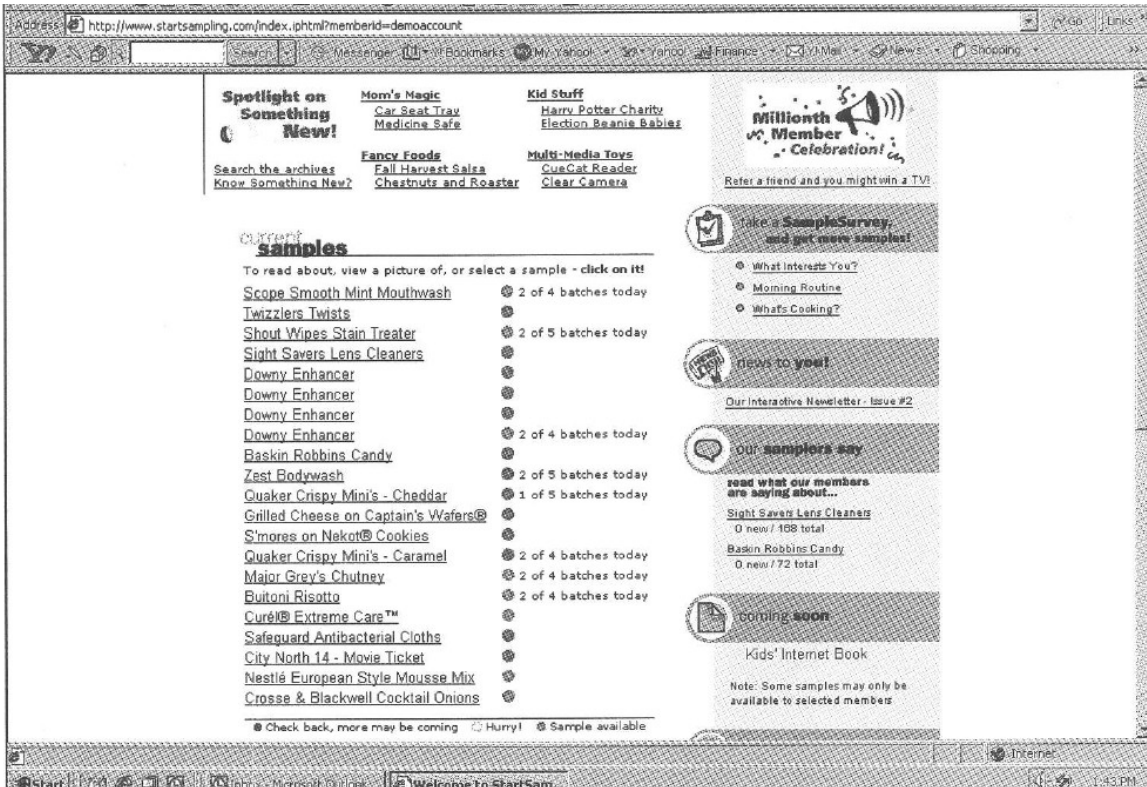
Address http://www.startsampling.com/index.iphtml?memberid=demoaccount Go Links

Search Messenger Bookmarks My Yahoo! Yahoo! Finance Y! Mail News Shopping

Spotlight on Something New!

Search the archives
Know Something New?

Mom's Magic
Car Seat Tray
Medicine Safe

Fancy Foods
Fall Harvest Salsa
Chestnuts and Roaster

Kid Stuff
Harry Potter Charity
Election Beanie Babies

Multi-Media Toys
CueCat Reader
Clear Camera

Millionth Member Celebration!

Refer a friend and you might win a TV!

current samples

To read about, view a picture of, or select a sample - click on it!

Scope Smooth Mint Mouthwash 2 of 4 batches today
Twizzlers Twists
Shout Wipes Stain Treater 2 of 5 batches today
Sight Savers Lens Cleaners
Downy Enhancer
Downy Enhancer
Downy Enhancer
Downy Enhancer 2 of 4 batches today
Baskin Robbins Candy
Zest Bodywash 2 of 5 batches today
Quaker Crispy Mini's - Cheddar 1 of 5 batches today
Grilled Cheese on Captain's Wafers®
S'mores on Nekot® Cookies
Quaker Crispy Mini's - Caramel 2 of 4 batches today
Major Grey's Chutney 2 of 4 batches today
Buitoni Risotto 2 of 4 batches today
Curél® Extreme Care™
Safeguard Antibacterial Cloths
City North 14 - Movie Ticket
Nestlé European Style Mousse Mix
Crosse & Blackwell Cocktail Onions

Check back, more may be coming Hurry! Sample available

take a SampleSurvey, and get more samples!

What Interests You?
Morning Routine
What's Cooking?

news to you!

Our Interactive Newsletter - Issue #2

our samplers say

read what our members are saying about...

Sight Savers Lens Cleaners
0 new / 168 total

Baskin Robbins Candy
0 new / 72 total

coming soon

Kids' Internet Book

Note: Some samples may only be available to selected members

Internet

Start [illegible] Microsoft Outlook Welcome to StartSam... 1:43 PM